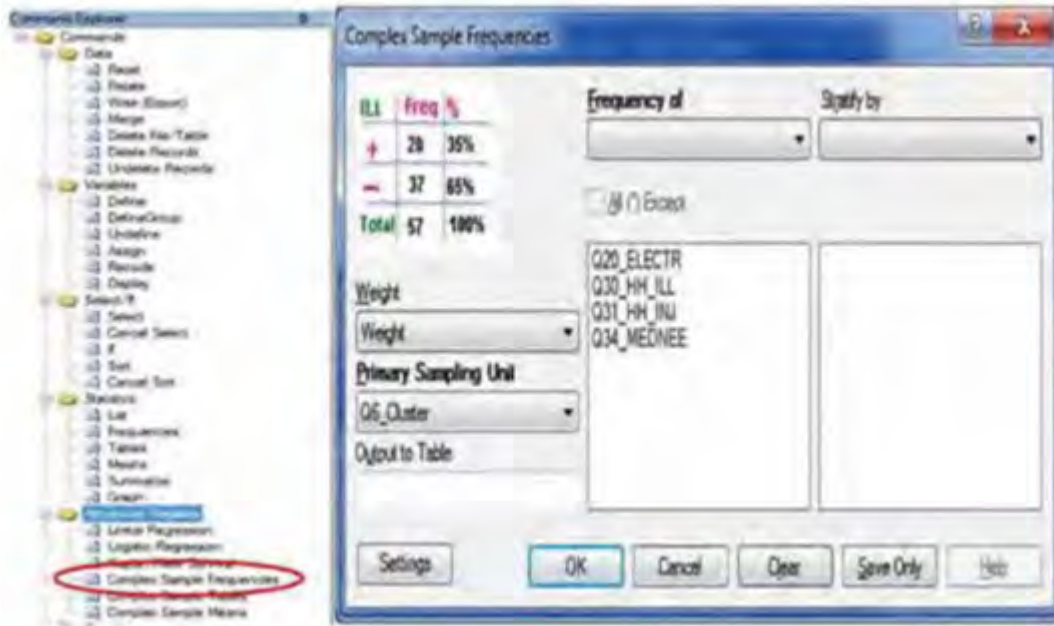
Commands Explorer
Commands
Data
Read
Relate
Write (Export)
Merge
Delete File/Table
Delete Records
Undelete Records
Variables
Define
DefineGroup
Undefine
Assign
Recode
Display
Select/If
Select
Cancel Select
If
Sort
Cancel Sort
Statistics
List
Frequencies
Tables
Means
Summarize
Graph
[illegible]
Linear Regression
Logistic Regression
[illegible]
Complex Sample Frequencies
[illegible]
Complex Sample Means

Complex Sample Frequencies

| ILL | Freq | % |
|---|---|---|
| + | 20 | 35% |
| – | 37 | 65% |
| Total | 57 | 100% |

Frequency of
Stratify by
All () Except
Q20_ELECTR
Q30_HH_ILL
Q31_HH_INJ
Q34_MEDNEE
Weight
Weight
Primary Sampling Unit
Q6_Cluster
Output to Table
Settings
OK
Cancel
Clear
Save Only
Help